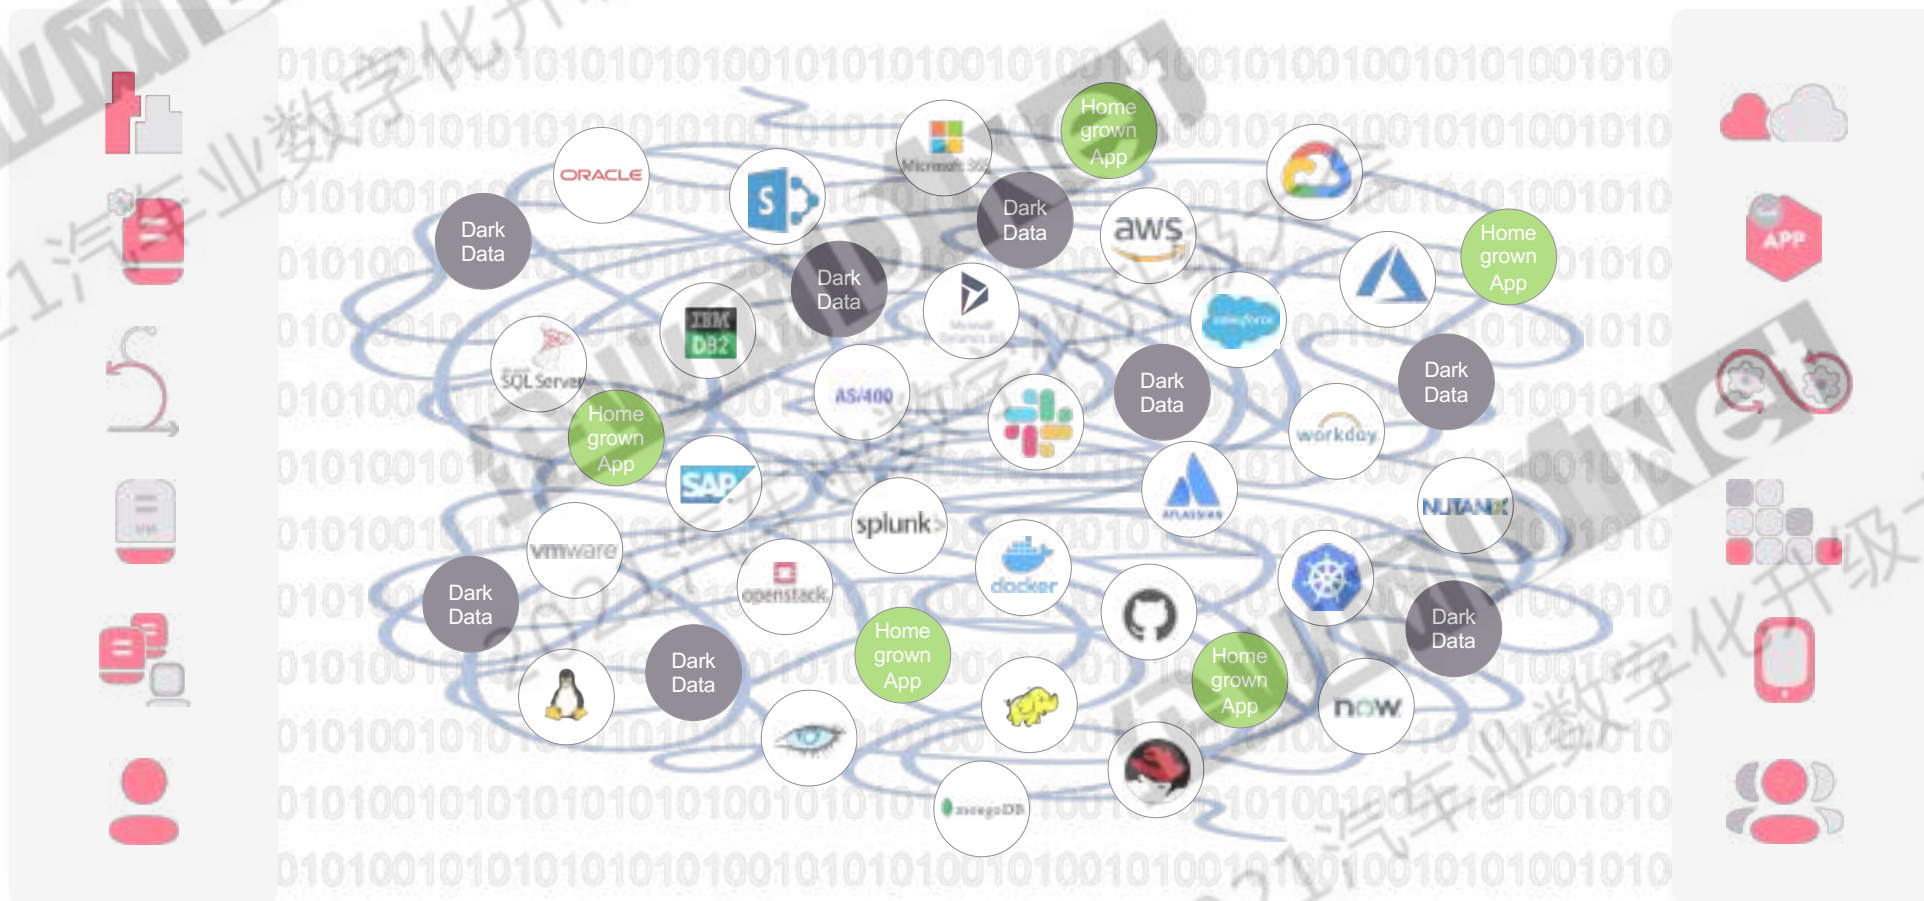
ORACLE

Dark Data

Microsoft 365

Home grown App

aws

Dark Data

Dark Data

IBM DB2

SQL Server

salesforce

Home grown App

Dark Data

Dark Data

AS/400

Home grown App

SAP

workday

splunk

ATLASSIAN

NUTANIX

vmware

docker

openstack

Dark Data

Dark Data

Home grown App

Dark Data

Home grown App

now

mongoDB

APP